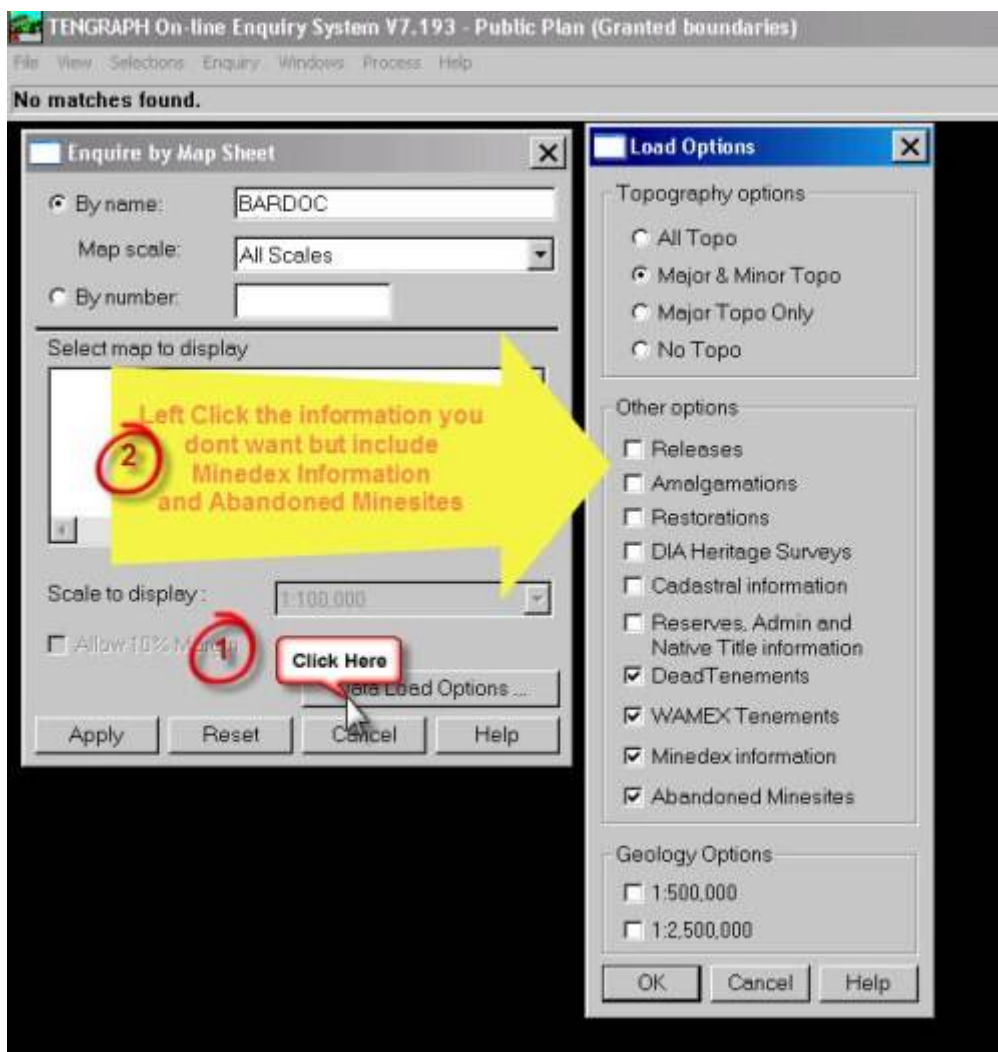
TENGRAPH On-line Enquiry System V7.193 - Public Plan (Granted boundaries)

File View Selections Enquiry Windows Process Help

No matches found.

Enquire by Map Sheet

By name: BARDOC

Map scale: All Scales

By number:

Select map to display

Left Click the information you dont want but include Minedex Information and Abandoned Minesites

2

Scale to display: 1:100,000

Allow 10% Margin

1

Click Here

Data Load Options ...

Apply Reset Cancel Help

Load Options

Topography options

All Topo

Major & Minor Topo

Major Topo Only

No Topo

Other options

Releases

Amalgamations

Restorations

DIA Heritage Surveys

Cadastral information

Reserves, Admin and Native Title information

DeadTenements

WAMEX Tenements

Minedex information

Abandoned Minesites

Geology Options

1:500,000

1:2,500,000

OK Cancel Help